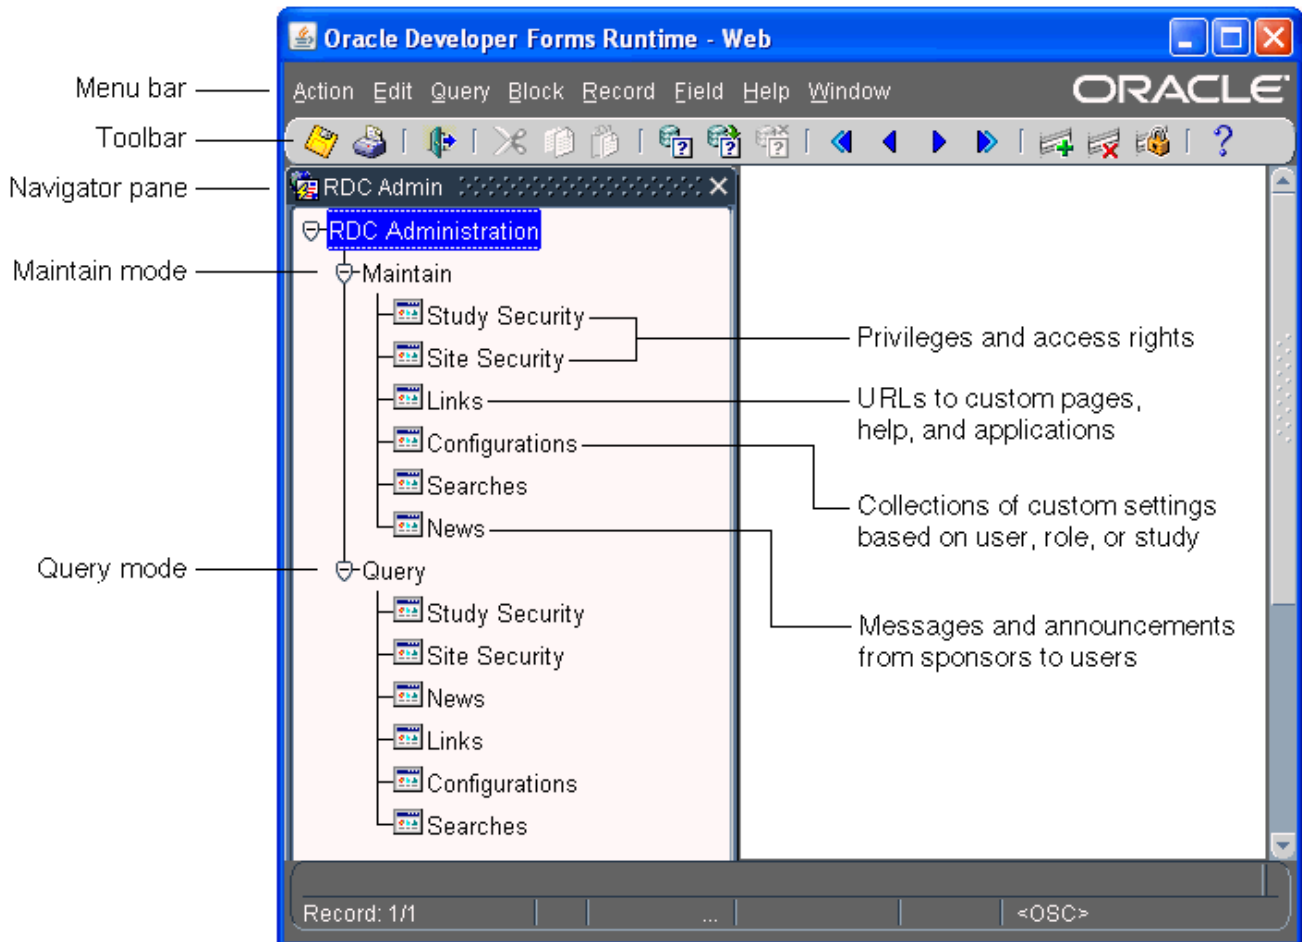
Oracle Developer Forms Runtime - Web

Menu bar
Action Edit Query Block Record Field Help Window
ORACLE

Toolbar

Navigator pane
RDC Admin

RDC Administration

Maintain mode
Maintain
Study Security
Site Security
Links
Configurations
Searches
News

Privileges and access rights

URLs to custom pages, help, and applications

Collections of custom settings based on user, role, or study

Messages and announcements from sponsors to users

Query mode
Query
Study Security
Site Security
News
Links
Configurations
Searches

Record: 1/1 ... <OSC>